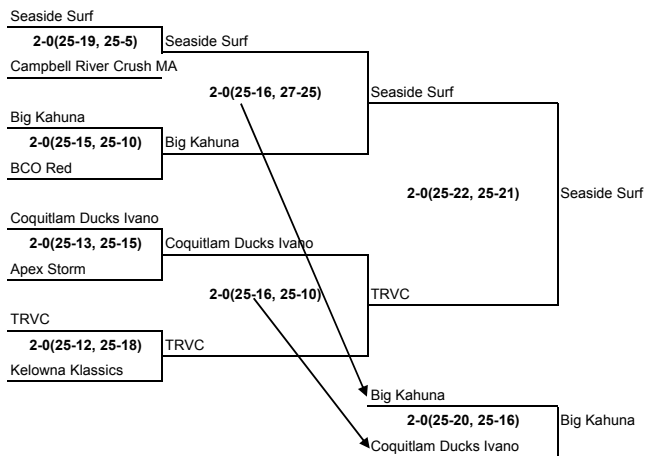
Seaside Surf
2-0(25-19, 25-5)
Seaside Surf
Campbell River Crush MA
2-0(25-16, 27-25)
Seaside Surf
Big Kahuna
2-0(25-15, 25-10)
Big Kahuna
BCO Red
2-0(25-22, 25-21)
Seaside Surf
Coquitlam Ducks Ivano
2-0(25-13, 25-15)
Coquitlam Ducks Ivano
Apex Storm
2-0(25-16, 25-10)
TRVC
TRVC
2-0(25-12, 25-18)
TRVC
Kelowna Klassics
Big Kahuna
2-0(25-20, 25-16)
Big Kahuna
Coquitlam Ducks Ivano